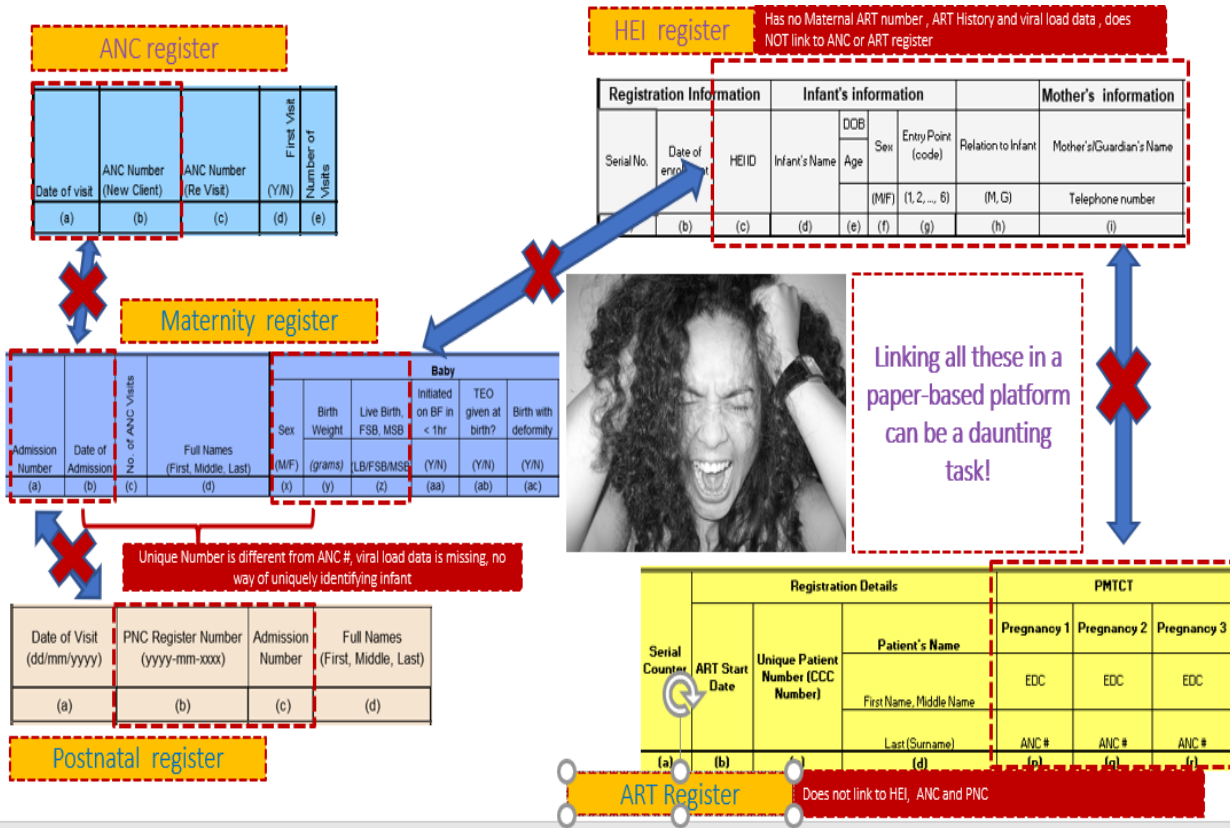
ANC register

| Date of visit | ANC Number (New Client) | ANC Number (Re Visit) | First Visit (Y/N) | Number of Visits |
|---|---|---|---|---|
| (a) | (b) | (c) | (d) | (e) |

HEI register

Has no Maternal ART number , ART History and viral load data , does NOT link to ANC or ART register

| Registration Information | | Infant's information | | | | | | Mother's information |
|---|---|---|---|---|---|---|---|---|
| Serial No. | Date of enrolment | HEI ID | Infant's Name | DOB Age | Sex (M/F) | Entry Point (code) (1, 2, ..., 6) | Relation to Infant (M, G) | Mother's/Guardian's Name Telephone number |
| (a) | (b) | (c) | (d) | (e) | (f) | (g) | (h) | (i) |

Maternity register

| Admission Number | Date of Admission | No. of ANC Visits | Full Names (First, Middle, Last) | Baby: Sex (M/F) | Birth Weight (grams) | Live Birth, FSB, MSB (LB/FSB/MSB) | Initiated on BF in < 1hr (Y/N) | TEO given at birth? (Y/N) | Birth with deformity (Y/N) |
|---|---|---|---|---|---|---|---|---|---|
| (a) | (b) | (c) | (d) | (x) | (y) | (z) | (aa) | (ab) | (ac) |

Linking all these in a paper-based platform can be a daunting task!

Unique Number is different from ANC #, viral load data is missing, no way of uniquely identifying infant

| Date of Visit (dd/mm/yyyy) | PNC Register Number (yyyy-mm-xxxx) | Admission Number | Full Names (First, Middle, Last) |
|---|---|---|---|
| (a) | (b) | (c) | (d) |

Postnatal register

| Serial Counter | ART Start Date | Unique Patient Number (CCC Number) | Patient's Name First Name, Middle Name Last (Surname) | PMTCT Pregnancy 1 EDC ANC # | Pregnancy 2 EDC ANC # | Pregnancy 3 EDC ANC # |
|---|---|---|---|---|---|---|
| (a) | (b) | (c) | (d) | (p) | (q) | (r) |

ART Register

Does not link to HEI, ANC and PNC